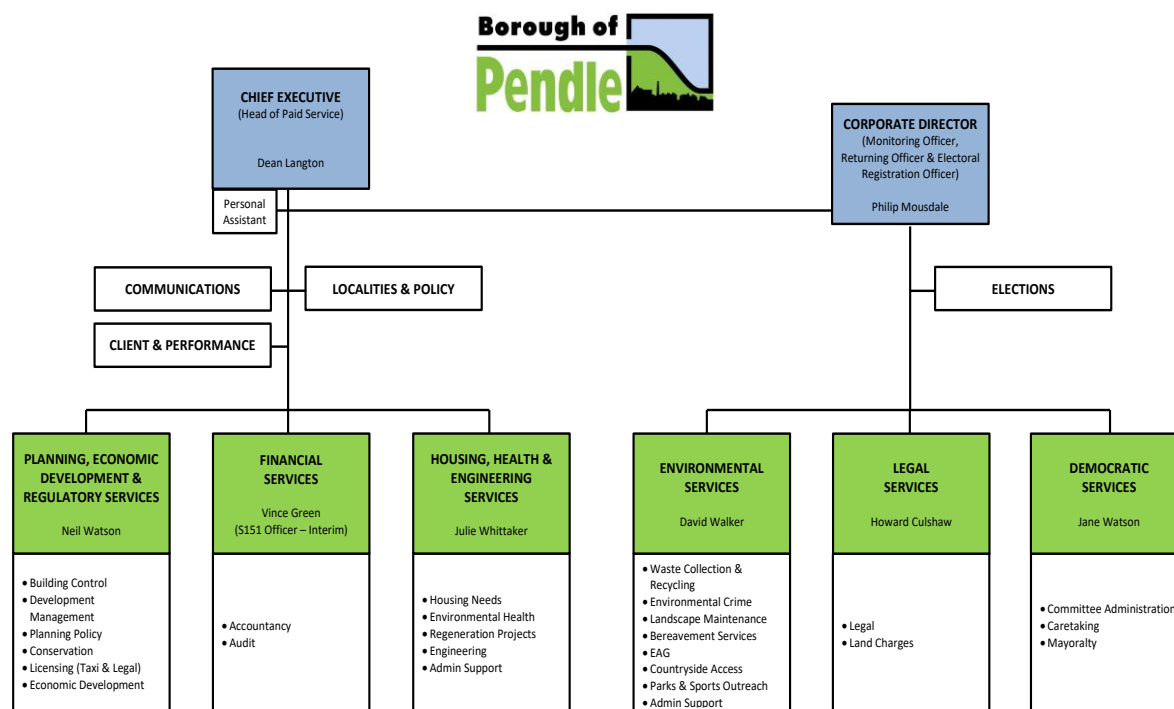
Borough of Pendle

CHIEF EXECUTIVE
(Head of Paid Service)

Dean Langton

Personal Assistant

CORPORATE DIRECTOR
(Monitoring Officer, Returning Officer & Electoral Registration Officer)

Philip Mousdale

COMMUNICATIONS

LOCALITIES & POLICY

CLIENT & PERFORMANCE

ELECTIONS

PLANNING, ECONOMIC DEVELOPMENT & REGULATORY SERVICES

Neil Watson

• Building Control
• Development Management
• Planning Policy
• Conservation
• Licensing (Taxi & Legal)
• Economic Development

FINANCIAL SERVICES

Vince Green
(S151 Officer – Interim)

• Accountancy
• Audit

HOUSING, HEALTH & ENGINEERING SERVICES

Julie Whittaker

• Housing Needs
• Environmental Health
• Regeneration Projects
• Engineering
• Admin Support

ENVIRONMENTAL SERVICES

David Walker

• Waste Collection & Recycling
• Environmental Crime
• Landscape Maintenance
• Bereavement Services
• EAG
• Countryside Access
• Parks & Sports Outreach
• Admin Support

LEGAL SERVICES

Howard Culshaw

• Legal
• Land Charges

DEMOCRATIC SERVICES

Jane Watson

• Committee Administration
• Caretaking
• Mayoralty